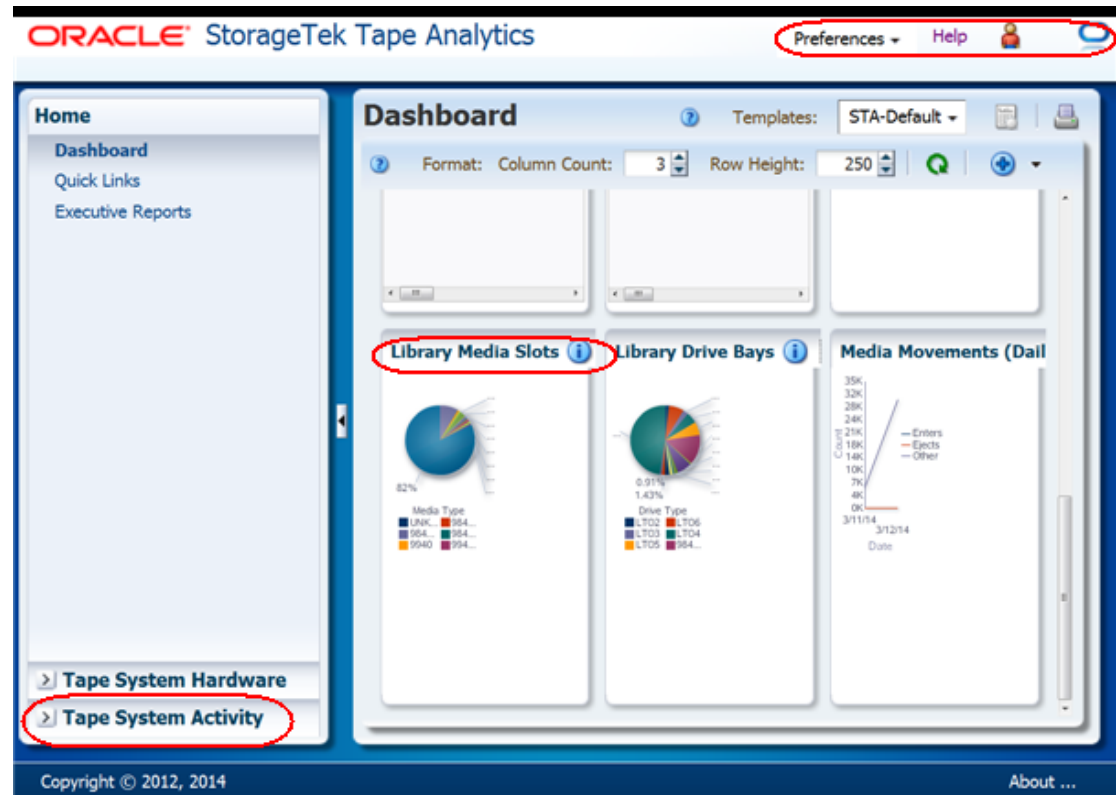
ORACLE StorageTek Tape Analytics

Preferences Help

Home
Dashboard
Quick Links
Executive Reports

Tape System Hardware
Tape System Activity

Dashboard
Templates: STA-Default
Format: Column Count: 3 Row Height: 250

Library Media Slots
82%
Media Type
UNK... 984...
984... 984...
9940 994...

Library Drive Bays
0.91%
1.43%
Drive Type
LTO2 LTO6
LTO3 LTO4
LTO5 984...

Media Movements (Dail
35K
32K
28K
24K
21K
18K
14K
10K
7K
4K
0K
Count
Enters
Ejects
Other
3/11/14
3/12/14
Date

Copyright © 2012, 2014
About ...